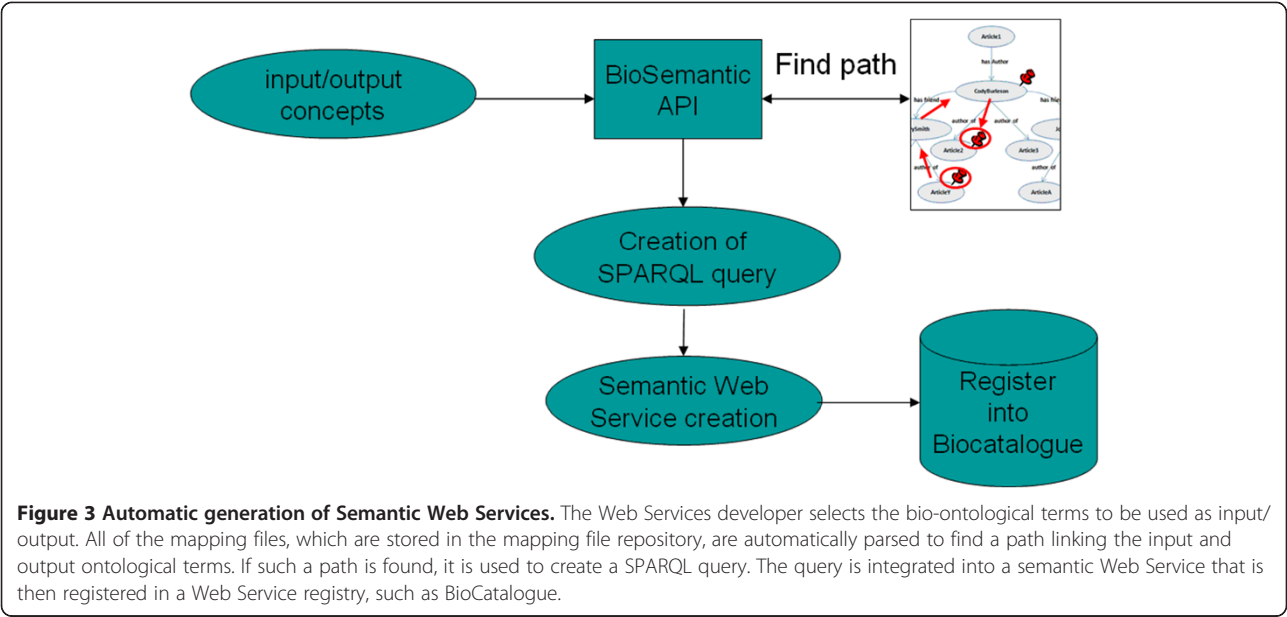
input/output concepts

BioSemantic API

Find path

Article1

has Author

CodyBurleson

has friend

has blo

author of

author of

author of

ySmith

Jo

Article2

Article3

author of

Article9

ArticleA

Creation of SPARQL query

Semantic Web Service creation

Register into Biocatalogue

**Figure 3 Automatic generation of Semantic Web Services.** The Web Services developer selects the bio-ontological terms to be used as input/output. All of the mapping files, which are stored in the mapping file repository, are automatically parsed to find a path linking the input and output ontological terms. If such a path is found, it is used to create a SPARQL query. The query is integrated into a semantic Web Service that is then registered in a Web Service registry, such as BioCatalogue.